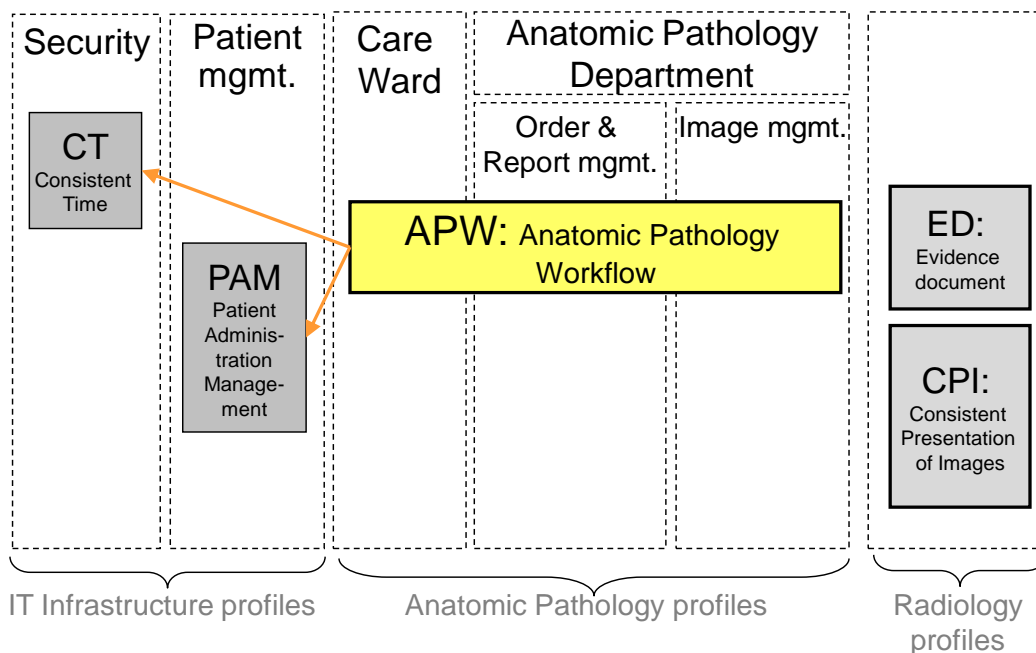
Security

CT
Consistent Time

Patient mgmt.

PAM
Patient Administration Management

Care Ward

Anatomic Pathology Department

Order & Report mgmt.

Image mgmt.

APW: Anatomic Pathology Workflow

ED:
Evidence document

CPI:
Consistent Presentation of Images

IT Infrastructure profiles

Anatomic Pathology profiles

Radiology profiles